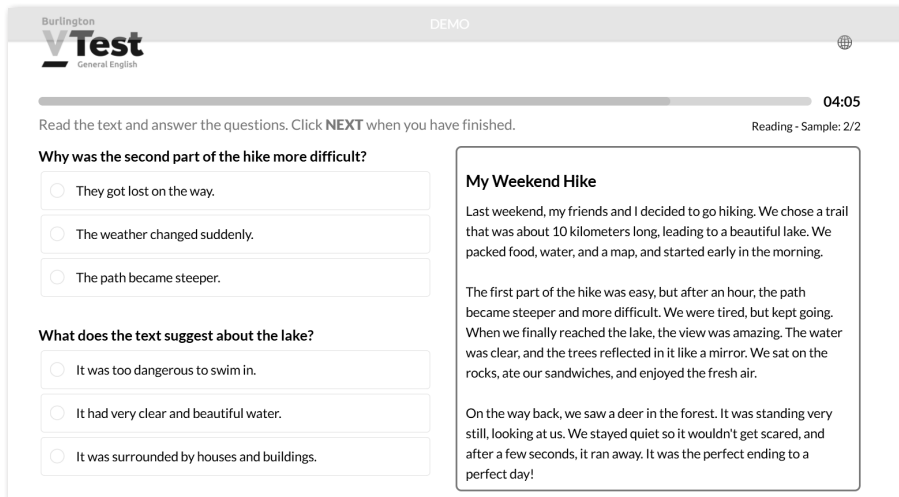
Burlington
VTest
General English

DEMO

04:05

Read the text and answer the questions. Click **NEXT** when you have finished.

Reading - Sample: 2/2

Why was the second part of the hike more difficult?

They got lost on the way.

The weather changed suddenly.

The path became steeper.

What does the text suggest about the lake?

It was too dangerous to swim in.

It had very clear and beautiful water.

It was surrounded by houses and buildings.

My Weekend Hike

Last weekend, my friends and I decided to go hiking. We chose a trail that was about 10 kilometers long, leading to a beautiful lake. We packed food, water, and a map, and started early in the morning.

The first part of the hike was easy, but after an hour, the path became steeper and more difficult. We were tired, but kept going. When we finally reached the lake, the view was amazing. The water was clear, and the trees reflected in it like a mirror. We sat on the rocks, ate our sandwiches, and enjoyed the fresh air.

On the way back, we saw a deer in the forest. It was standing very still, looking at us. We stayed quiet so it wouldn't get scared, and after a few seconds, it ran away. It was the perfect ending to a perfect day!